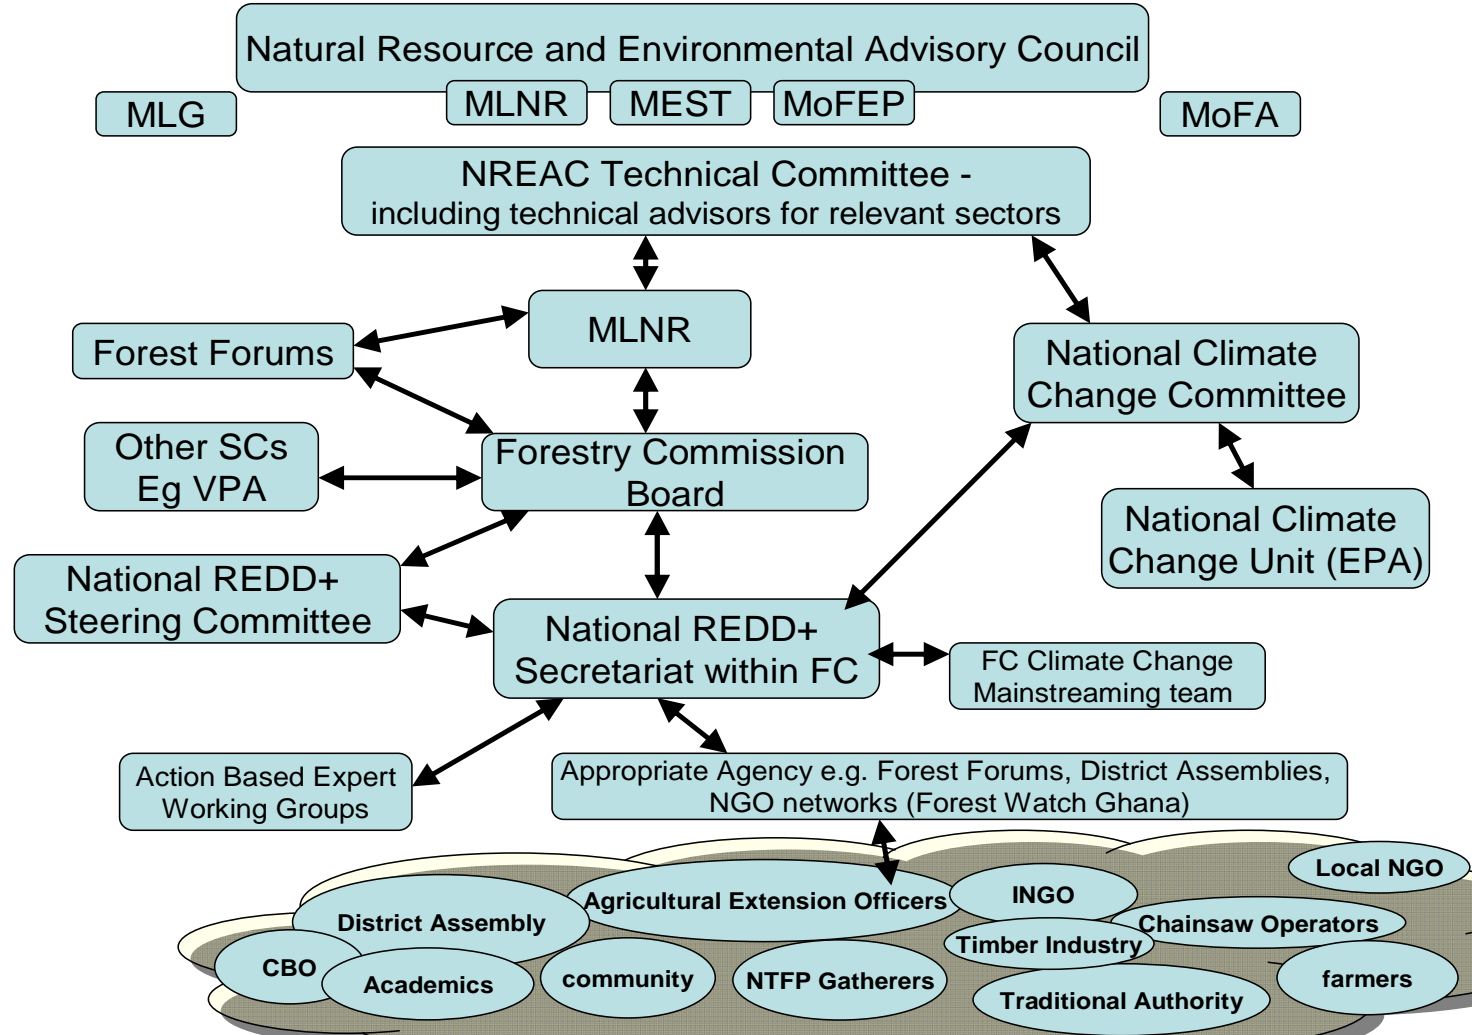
Natural Resource and Environmental Advisory Council

MLG

MLNR

MEST

MoFEP

MoFA

NREAC Technical Committee - including technical advisors for relevant sectors

MLNR

Forest Forums

National Climate Change Committee

Other SCs Eg VPA

Forestry Commission Board

National Climate Change Unit (EPA)

National REDD+ Steering Committee

National REDD+ Secretariat within FC

FC Climate Change Mainstreaming team

Action Based Expert Working Groups

Appropriate Agency e.g. Forest Forums, District Assemblies, NGO networks (Forest Watch Ghana)

Local NGO

District Assembly

Agricultural Extension Officers

INGO

Chainsaw Operators

Timber Industry

CBO

Academics

community

NTFP Gatherers

Traditional Authority

farmers